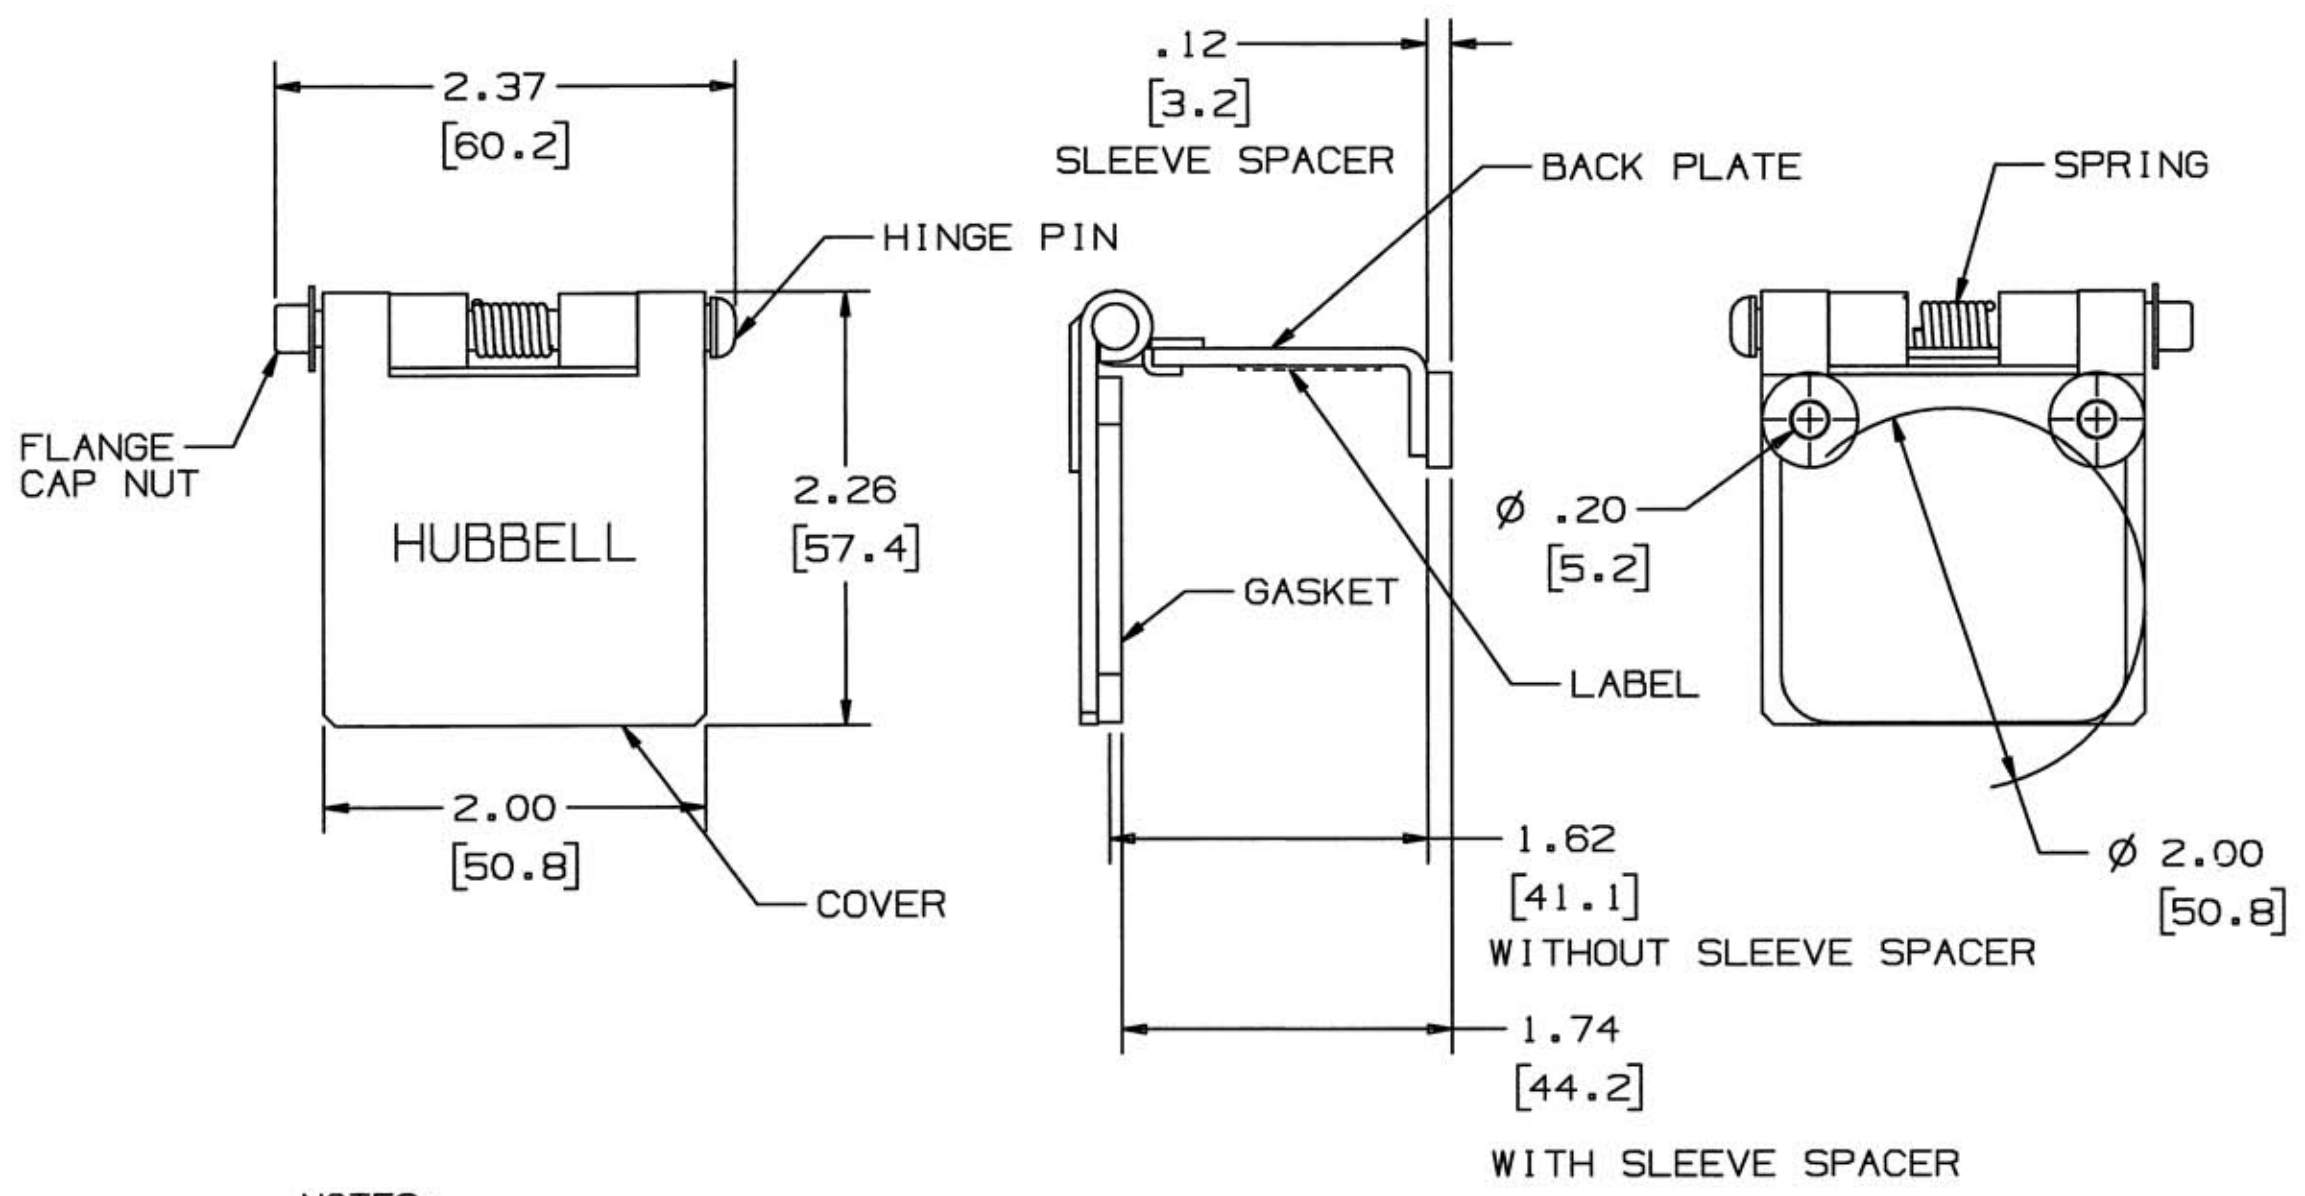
2.37
[60.2]

HINGE PIN

FLANGE CAP NUT

HUBBELL

2.26
[57.4]

2.00
[50.8]

COVER

.12
[3.2]
SLEEVE SPACER

BACK PLATE

GASKET

LABEL

1.62
[41.1]
WITHOUT SLEEVE SPACER

1.74
[44.2]
WITH SLEEVE SPACER

SPRING

ø .20
[5.2]

ø 2.00
[50.8]

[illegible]